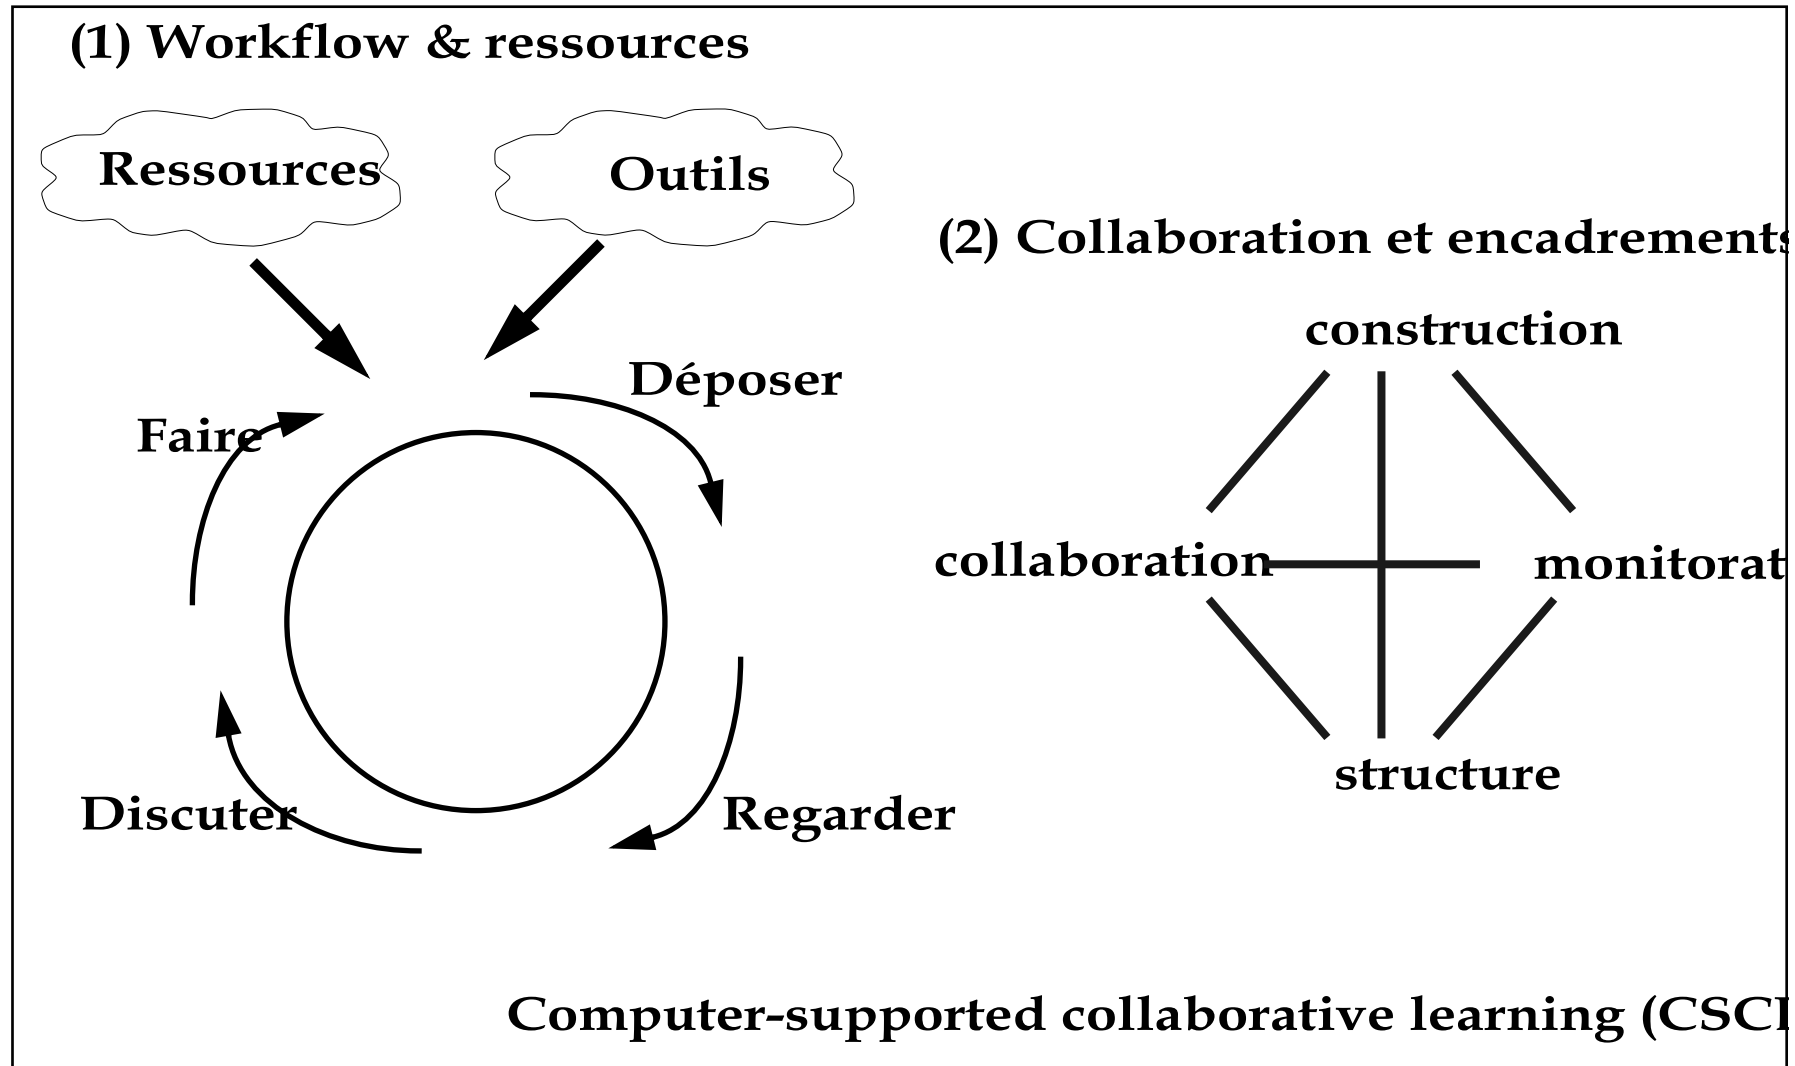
(1) Workflow & ressources

Ressources

Outils

(2) Collaboration et encadrements

construction

Déposer

Faire

collaboration

monitorat

structure

Discuter

Regarder

Computer-supported collaborative learning (CSCL